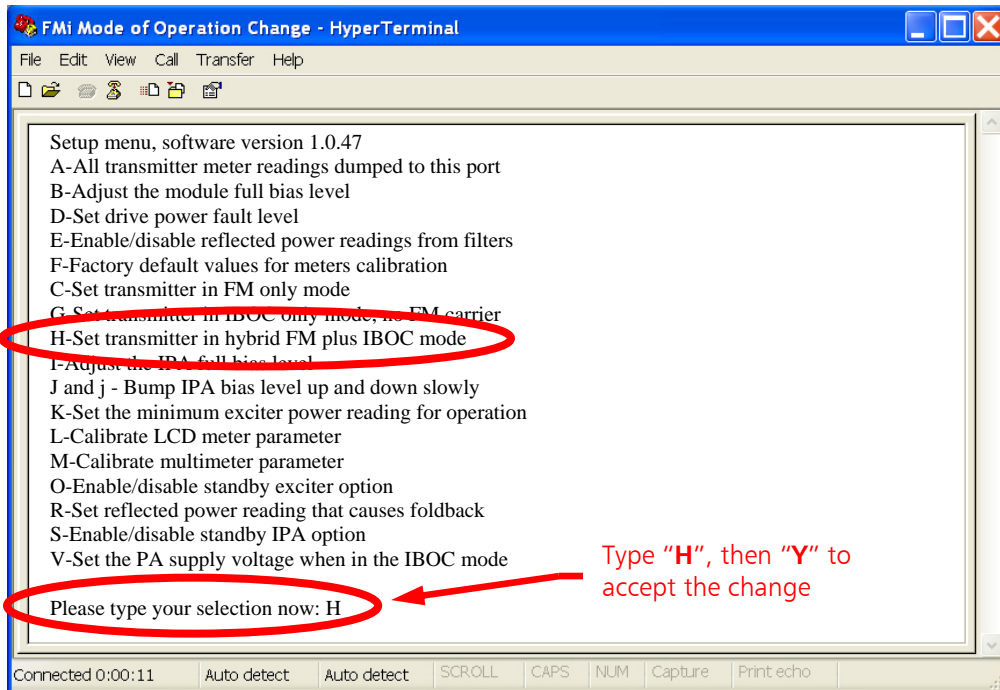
FMi Mode of Operation Change - HyperTerminal

File Edit View Call Transfer Help

Setup menu, software version 1.0.47
A-All transmitter meter readings dumped to this port
B-Adjust the module full bias level
D-Set drive power fault level
E-Enable/disable reflected power readings from filters
F-Factory default values for meters calibration
C-Set transmitter in FM only mode
G-Set transmitter in IBOC only mode, no FM carrier
H-Set transmitter in hybrid FM plus IBOC mode
I-Adjust the IPA full bias level
J and j - Bump IPA bias level up and down slowly
K-Set the minimum exciter power reading for operation
L-Calibrate LCD meter parameter
M-Calibrate multimeter parameter
O-Enable/disable standby exciter option
R-Set reflected power reading that causes foldback
S-Enable/disable standby IPA option
V-Set the PA supply voltage when in the IBOC mode

Please type your selection now: H

Type "**H**", then "**Y**" to accept the change

Connected 0:00:11 Auto detect Auto detect SCROLL CAPS NUM Capture Print echo